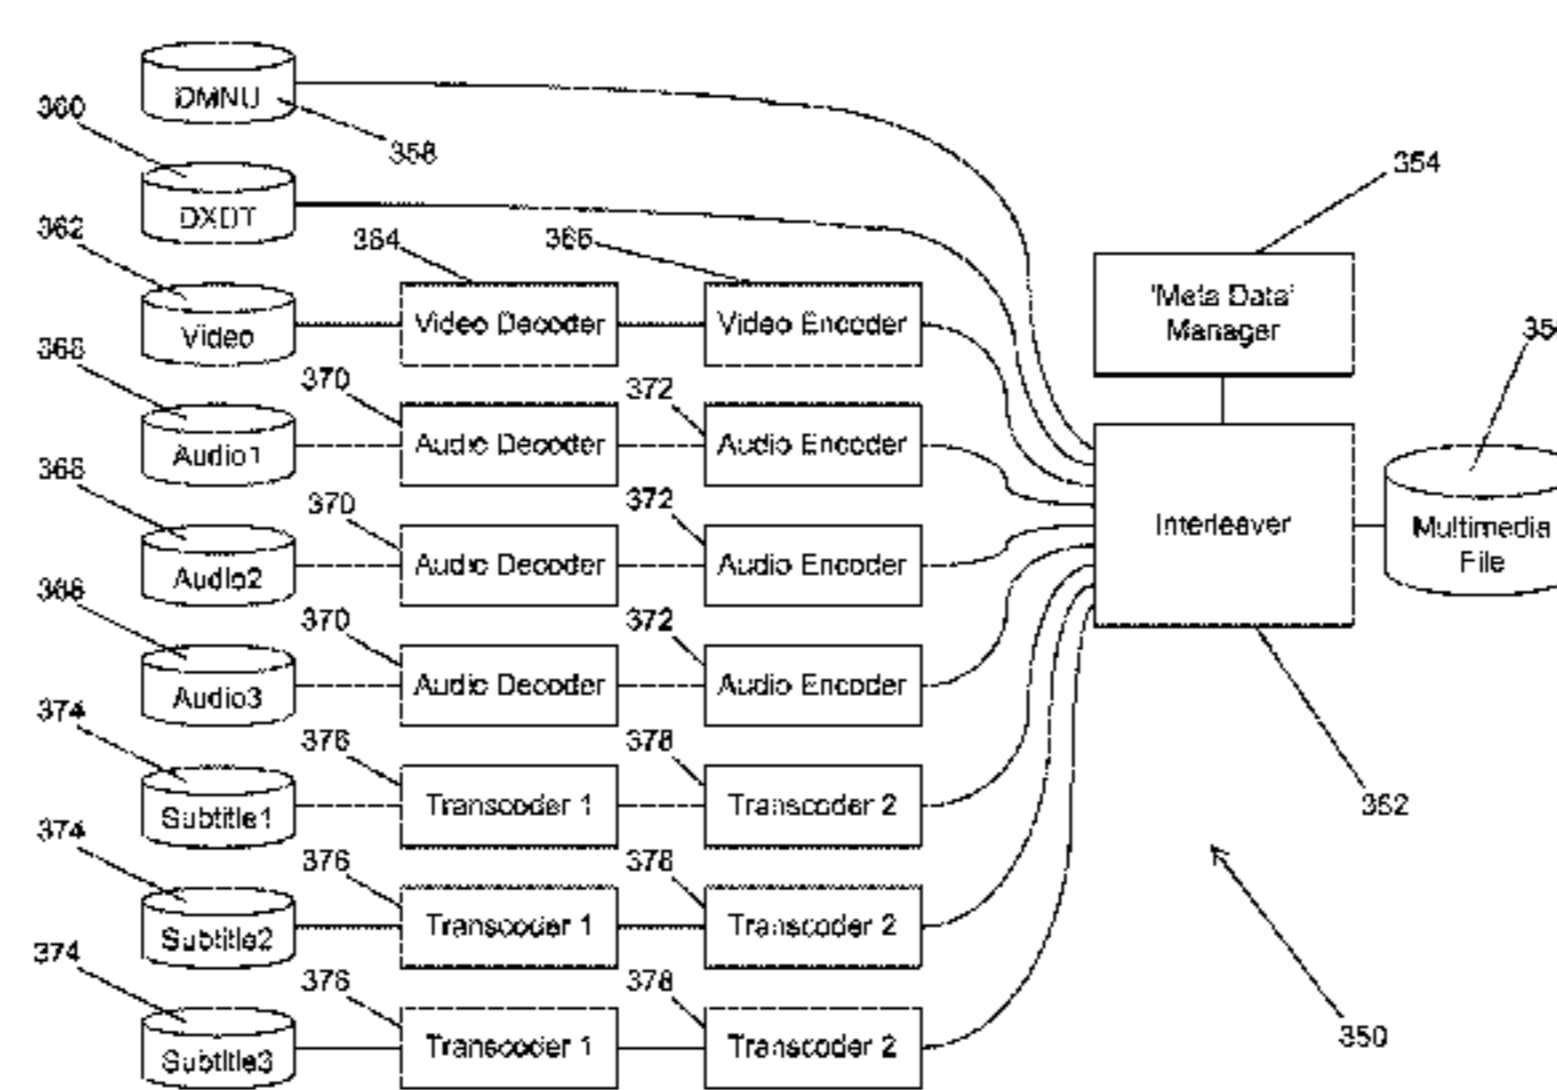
360
DMNU
358
DXDT
362
364
366
Video
Video Decoder
Video Encoder
354
'Meta Data' Manager
35
368
370
372
Audio1
Audio Decoder
Audio Encoder
368
370
372
Interleaver
Multimedia File
Audio2
Audio Decoder
Audio Encoder
368
370
372
Audio3
Audio Decoder
Audio Encoder
374
376
378
Subtitle1
Transcoder 1
Transcoder 2
352
374
376
378
Subtitle2
Transcoder 1
Transcoder 2
374
376
378
Subtitle3
Transcoder 1
Transcoder 2
350